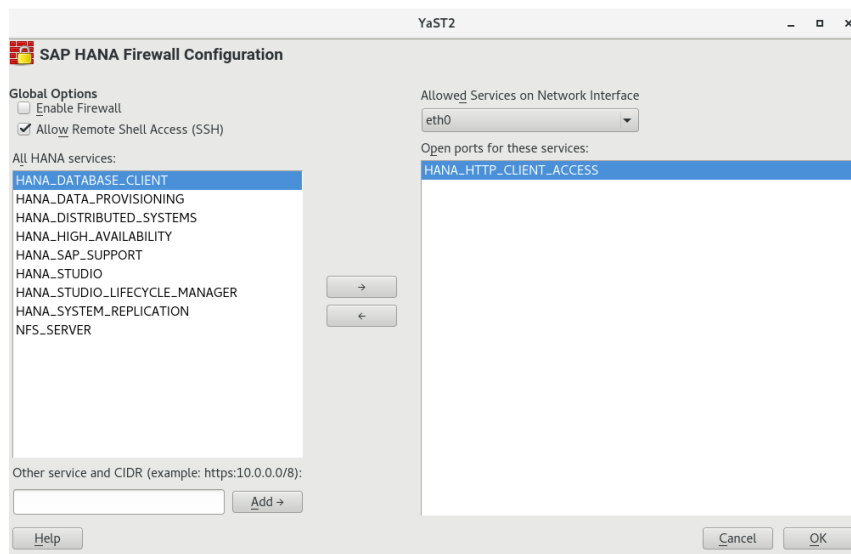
YaST2

SAP HANA Firewall Configuration

Global Options
Enable Firewall
Allow Remote Shell Access (SSH)

All HANA services:

HANA_DATABASE_CLIENT
HANA_DATA_PROVISIONING
HANA_DISTRIBUTED_SYSTEMS
HANA_HIGH_AVAILABILITY
HANA_SAP_SUPPORT
HANA_STUDIO
HANA_STUDIO_LIFECYCLE_MANAGER
HANA_SYSTEM_REPLICATION
NFS_SERVER

→
←

Allowed Services on Network Interface
eth0

Open ports for these services:
HANA_HTTP_CLIENT_ACCESS

Other service and CIDR (example: https:10.0.0.0/8):
Add →

Help
Cancel
OK